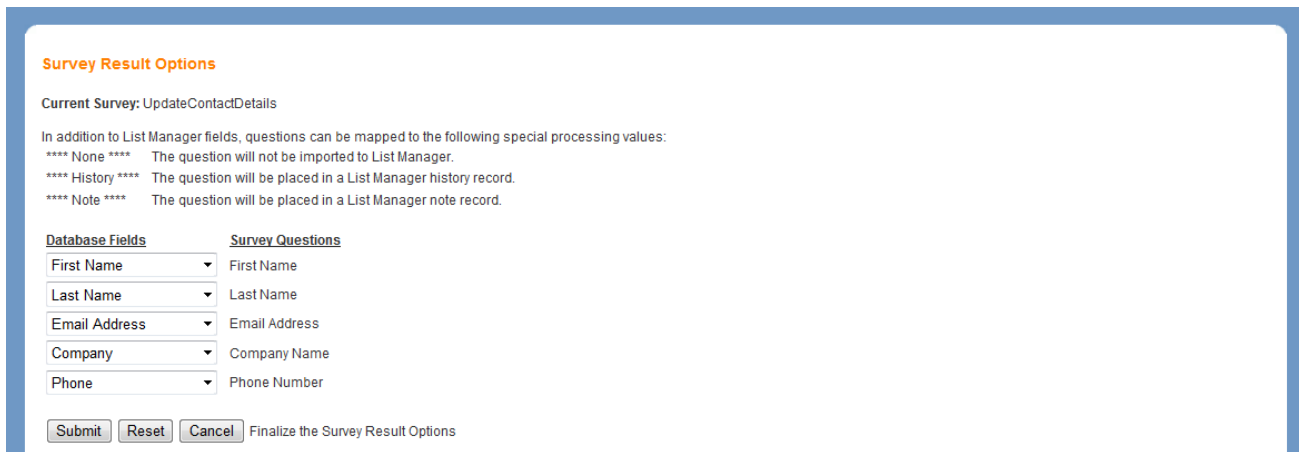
Survey Result Options

Current Survey: UpdateContactDetails

In addition to List Manager fields, questions can be mapped to the following special processing values:

| | |
|---|---|
| **** None **** | The question will not be imported to List Manager. |
| **** History **** | The question will be placed in a List Manager history record. |
| **** Note **** | The question will be placed in a List Manager note record. |

| Database Fields | Survey Questions |
|---|---|
| First Name | First Name |
| Last Name | Last Name |
| Email Address | Email Address |
| Company | Company Name |
| Phone | Phone Number |

Submit Reset Cancel Finalize the Survey Result Options